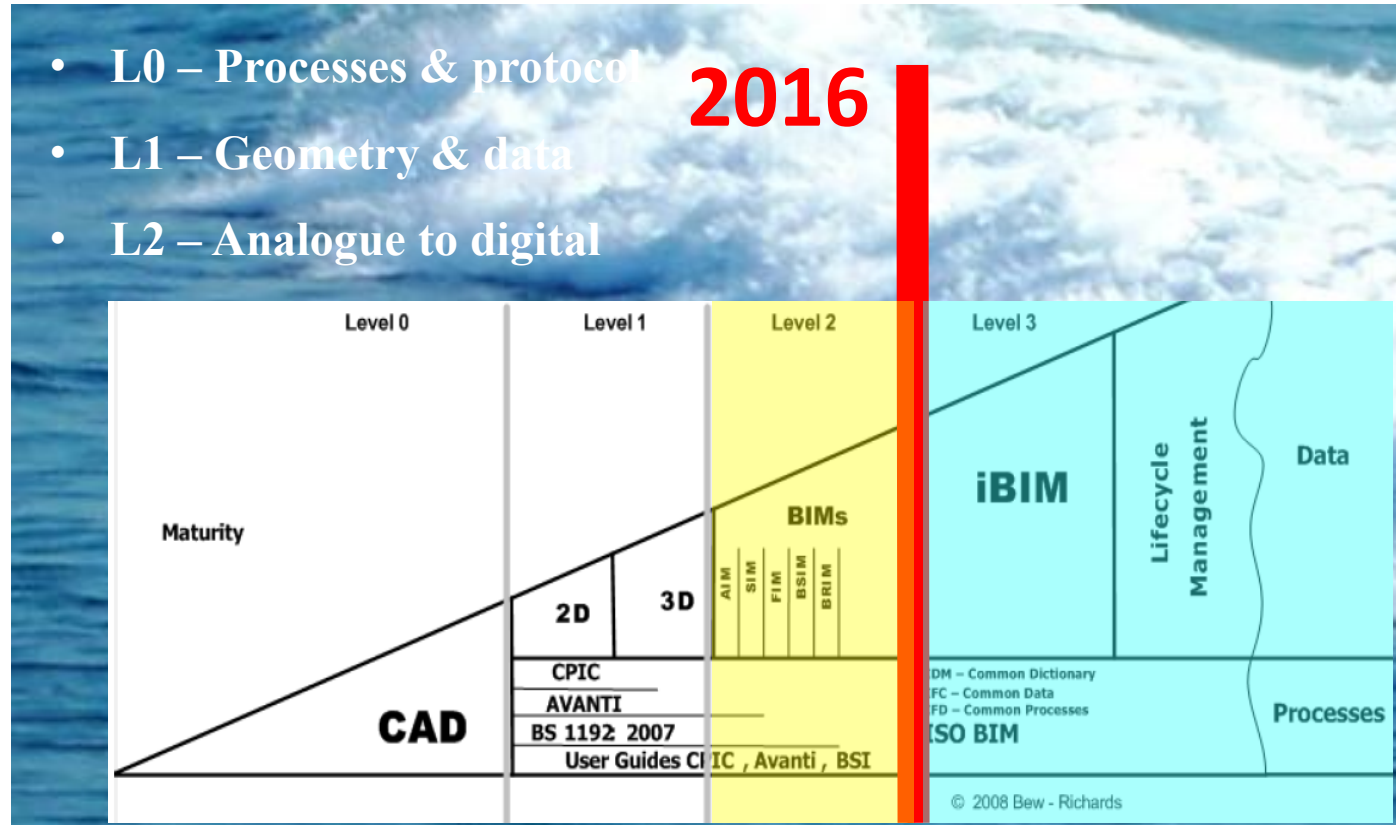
• L0 – Processes & protocol
• L1 – Geometry & data
• L2 – Analogue to digital

2016

Level 0
Level 1
Level 2
Level 3

Maturity

CAD

2D
3D

CPIC
AVANTI
BS 1192: 2007
User Guides C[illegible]IC , Avanti , BSI

BIMs
AIM
SIM
FIM
BSIM
BRIM

iBIM
Lifecycle Management
Data

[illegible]DM – Common Dictionary
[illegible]FC – Common Data
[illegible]FD – Common Processes
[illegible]SO BIM

Processes

© 2008 Bew - Richards